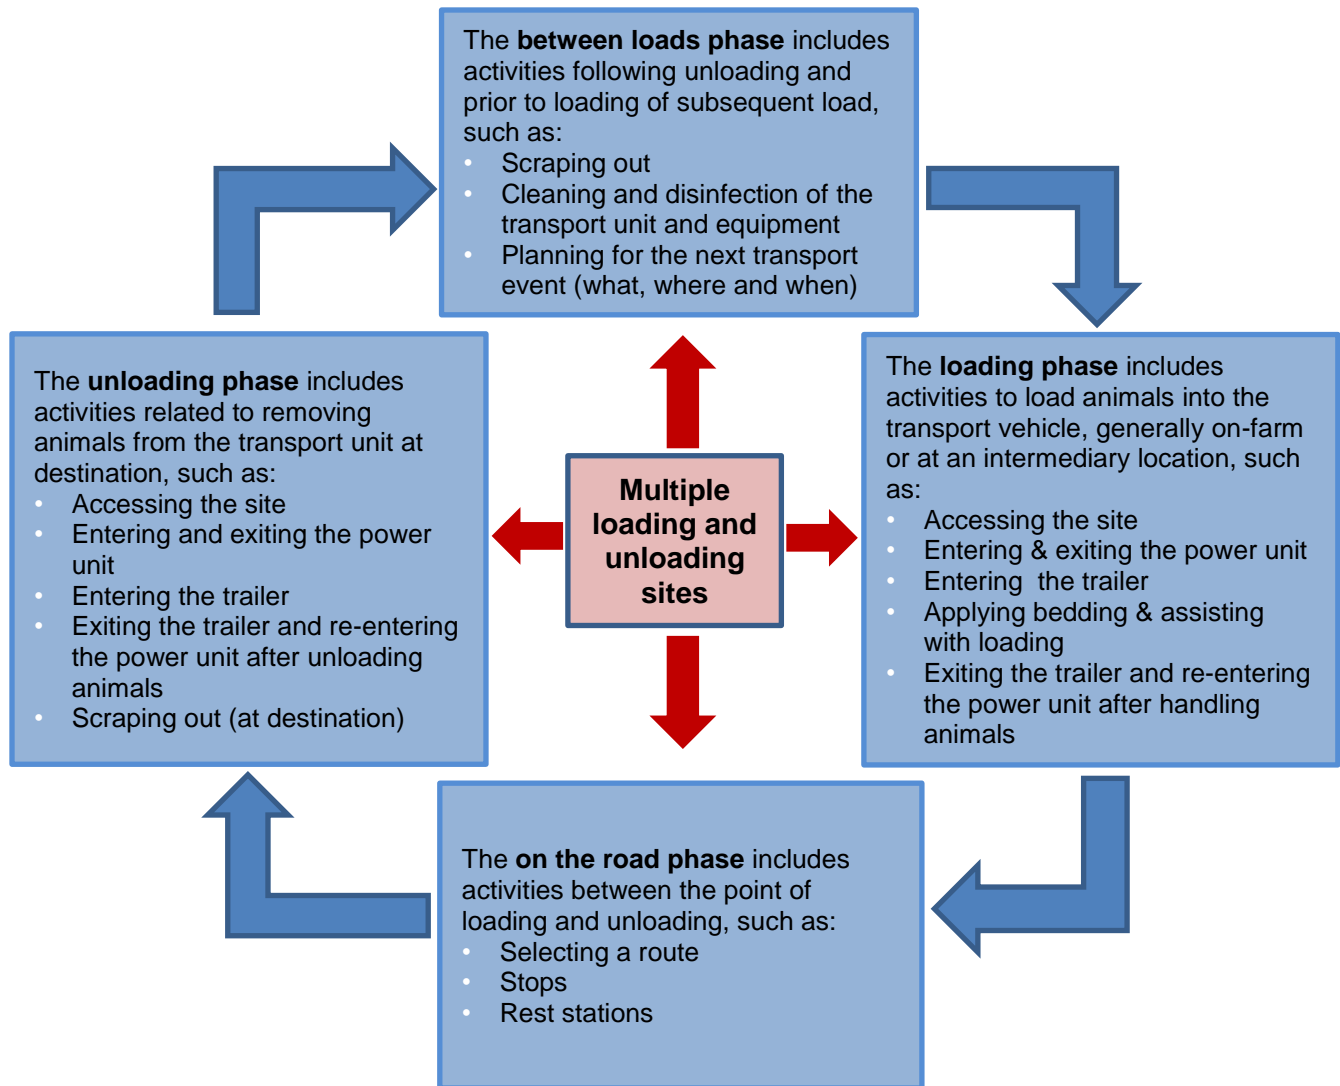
The **between loads phase** includes activities following unloading and prior to loading of subsequent load, such as:
- Scraping out
- Cleaning and disinfection of the transport unit and equipment
- Planning for the next transport event (what, where and when)

The **unloading phase** includes activities related to removing animals from the transport unit at destination, such as:
- Accessing the site
- Entering and exiting the power unit
- Entering the trailer
- Exiting the trailer and re-entering the power unit after unloading animals
- Scraping out (at destination)

**Multiple loading and unloading sites**

The **loading phase** includes activities to load animals into the transport vehicle, generally on-farm or at an intermediary location, such as:
- Accessing the site
- Entering & exiting the power unit
- Entering the trailer
- Applying bedding & assisting with loading
- Exiting the trailer and re-entering the power unit after handling animals

The **on the road phase** includes activities between the point of loading and unloading, such as:
- Selecting a route
- Stops
- Rest stations